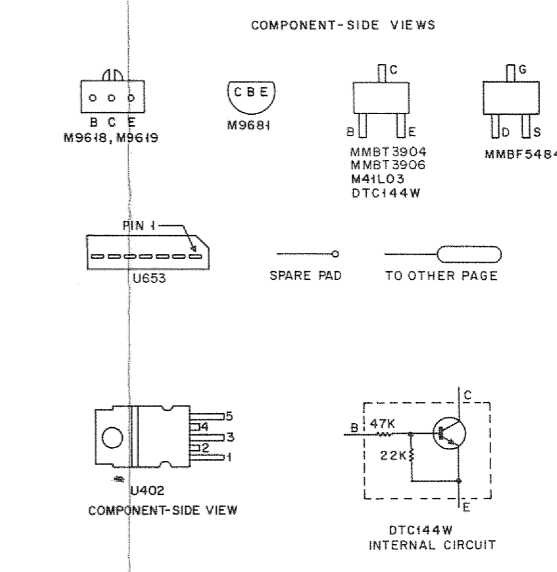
COMPONENT-SIDE VIEWS

B C E
M9618, M9619

C B E
M9681

C
B
E
MMBT3904
MMBT3906
M41L03
DTC144W

G
D
S
MMBF5484

PIN 1
U653

SPARE PAD

TO OTHER PAGE

5
4
3
2
1
U402
COMPONENT-SIDE VIEW

C
B
47K
22K
E
DTC144W
INTERNAL CIRCUIT